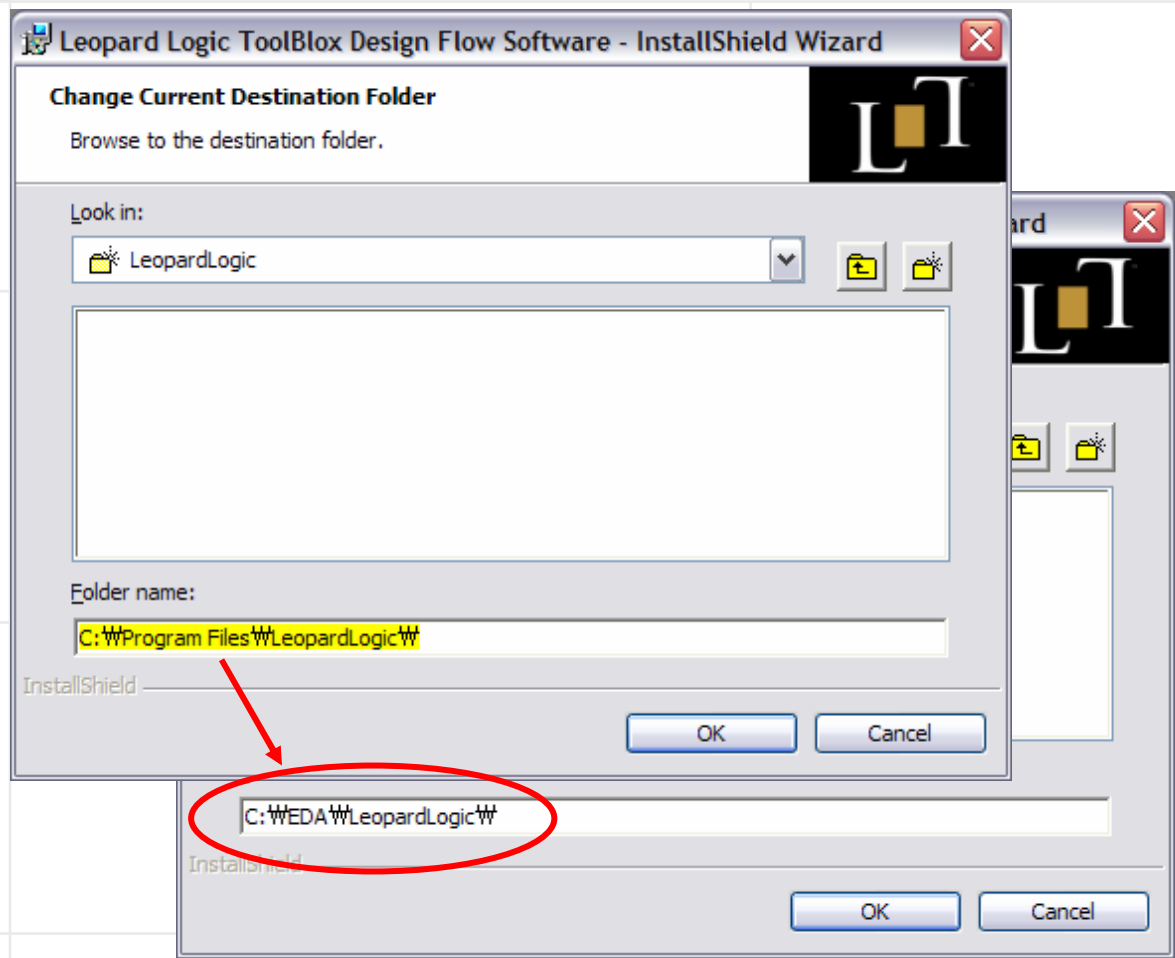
Leopard Logic ToolBlox Design Flow Software - InstallShield Wizard

Change Current Destination Folder

Browse to the destination folder.

LT

Look in:

LeopardLogic

Folder name:

C:₩Program Files₩LeopardLogic₩

InstallShield

OK

Cancel

ard

LT

C:₩EDA₩LeopardLogic₩

InstallShield

OK

Cancel